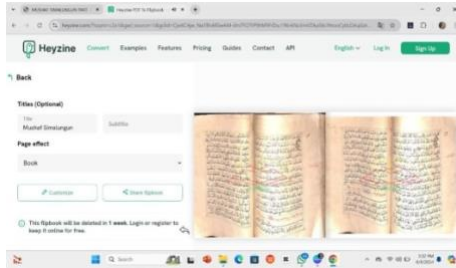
Heyzine

Convert Examples Features Pricing Guides Contact API English Log In Sign Up

Back

Titles (Optional)

Title
Mushaf Simelungun

Subtitle

Page effect

Book

Customize

Share flipbook

This flipbook will be deleted in 1 week. Login or register to keep it online for free.

Search